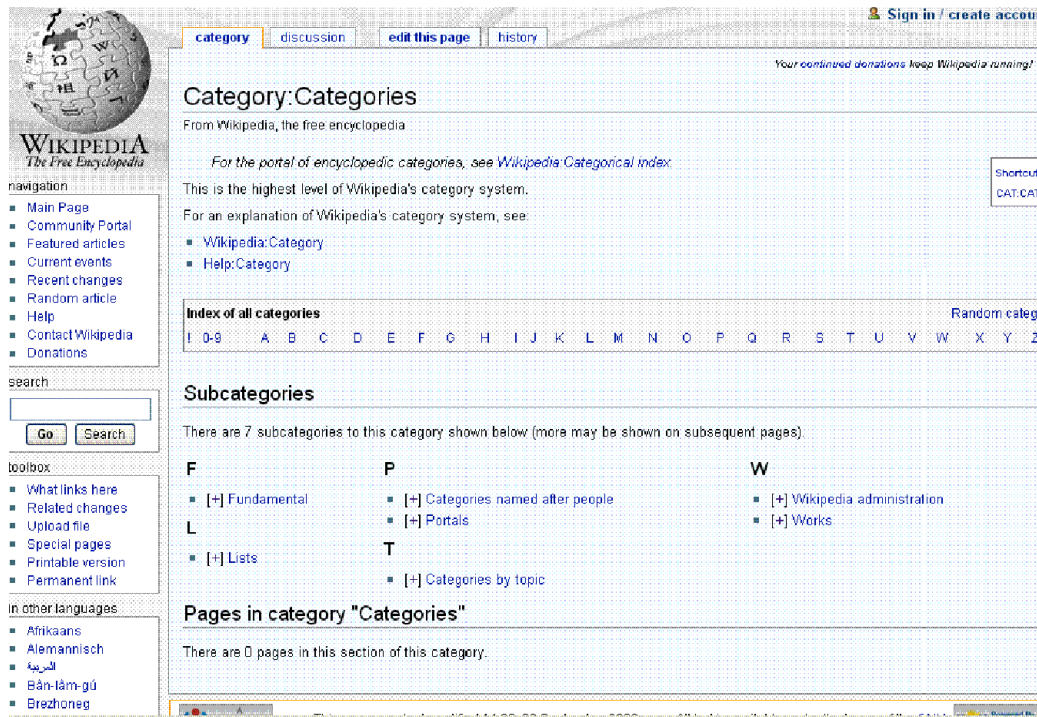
Sign in / create accou

category | discussion | edit this page | history

Your continued donations keep Wikipedia running!

WIKIPEDIA
The Free Encyclopedia

navigation
- Main Page
- Community Portal
- Featured articles
- Current events
- Recent changes
- Random article
- Help
- Contact Wikipedia
- Donations

search

Go | Search

toolbox
- What links here
- Related changes
- Upload file
- Special pages
- Printable version
- Permanent link

in other languages
- Afrikaans
- Alemannisch
- العربية
- Bân-lâm-gú
- Brezhoneg

Category:Categories

From Wikipedia, the free encyclopedia

For the portal of encyclopedic categories, see Wikipedia:Categorical index.

Shortcut
CAT:CAT

This is the highest level of Wikipedia's category system.

For an explanation of Wikipedia's category system, see:

- Wikipedia:Category
- Help:Category

Index of all categories | Random categ

! 0-9 A B C D E F G H I J K L M N O P Q R S T U V W X Y Z

Subcategories

There are 7 subcategories to this category shown below (more may be shown on subsequent pages).

F
- [+] Fundamental

L
- [+] Lists

P
- [+] Categories named after people
- [+] Portals

T
- [+] Categories by topic

W
- [+] Wikipedia administration
- [+] Works

Pages in category "Categories"

There are 0 pages in this section of this category.

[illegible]